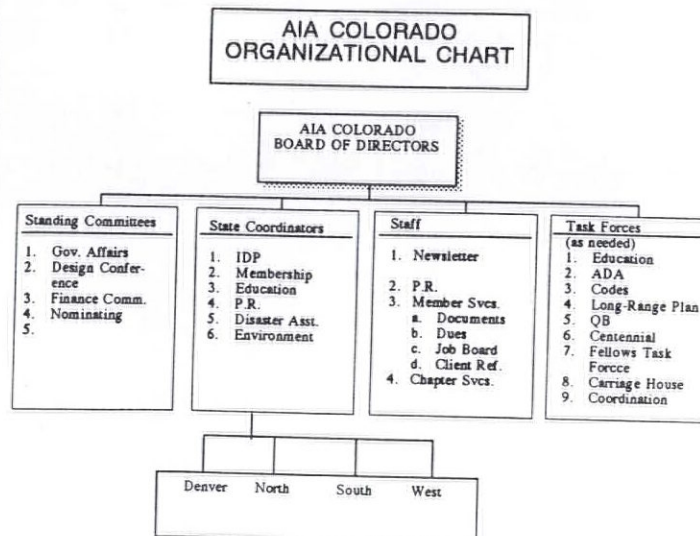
AIA COLORADO ORGANIZATIONAL CHART

AIA COLORADO BOARD OF DIRECTORS

Standing Committees
1. Gov. Affairs
2. Design Conference
3. Finance Comm.
4. Nominating
5.

State Coordinators
1. IDP
2. Membership
3. Education
4. P.R.
5. Disaster Asst.
6. Environment

Staff
1. Newsletter
2. P.R.
3. Member Svcs.
a. Documents
b. Dues
c. Job Board
d. Client Ref.
4. Chapter Svcs.

Task Forces (as needed)
1. Education
2. ADA
3. Codes
4. Long-Range Plan
5. QB
6. Centennial
7. Fellows Task Forcce
8. Carriage House
9. Coordination

Denver North South West